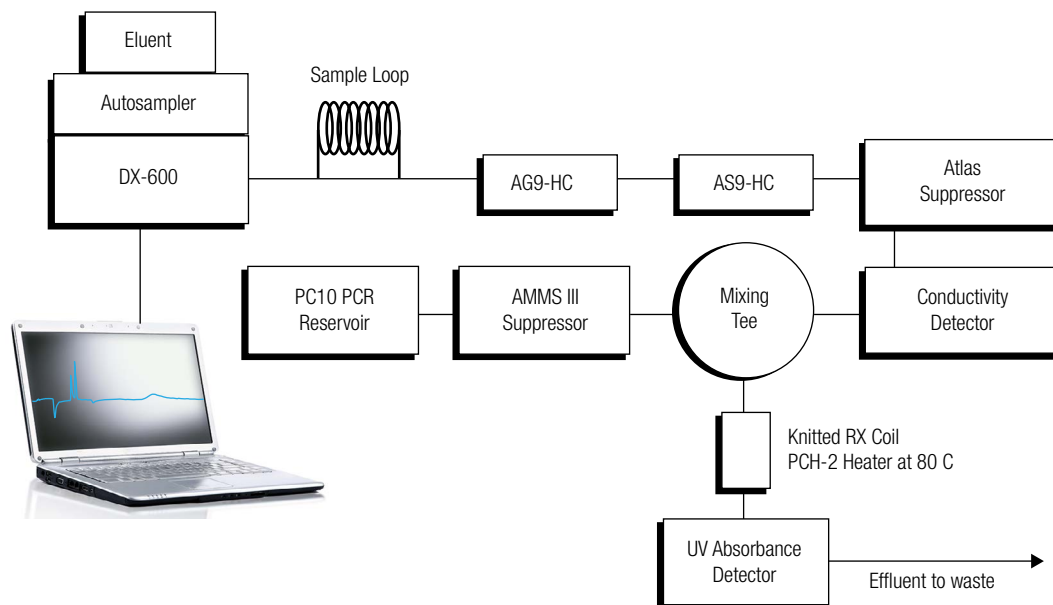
Eluent

Autosampler

DX-600

Sample Loop

AG9-HC

AS9-HC

Atlas Suppressor

PC10 PCR Reservoir

AMMS III Suppressor

Mixing Tee

Conductivity Detector

Knitted RX Coil
PCH-2 Heater at 80 C

UV Absorbance Detector

Effluent to waste